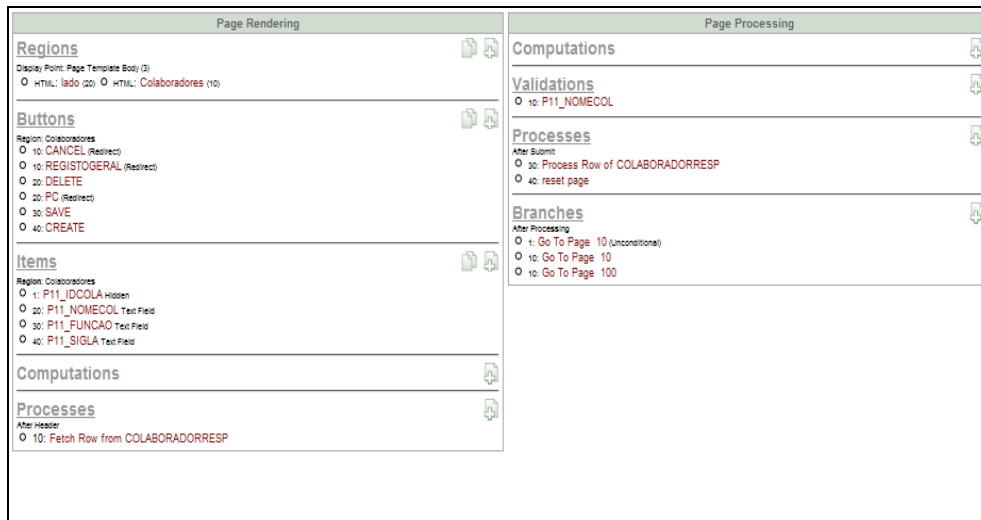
Page Rendering

Regions
Display Point: Page Template Body (3)
HTML: lado (20) HTML: Colaboradores (10)

Buttons
Region: Colaboradores
10: CANCEL (Redirect)
10: REGISTOGERAL (Redirect)
20: DELETE
20: PC (Redirect)
30: SAVE
40: CREATE

Items
Region: Colaboradores
1: P11_IDCOLA Hidden
20: P11_NOMECOL Text Field
30: P11_FUNCAO Text Field
40: P11_SIGLA Text Field

Computations

Processes
After Header
10: Fetch Row from COLABORADORRESP

Page Processing

Computations

Validations
10: P11_NOMECOL

Processes
After Submit
30: Process Row of COLABORADORRESP
40: reset page

Branches
After Processing
1: Go To Page 10 (Unconditional)
10: Go To Page 10
10: Go To Page 100